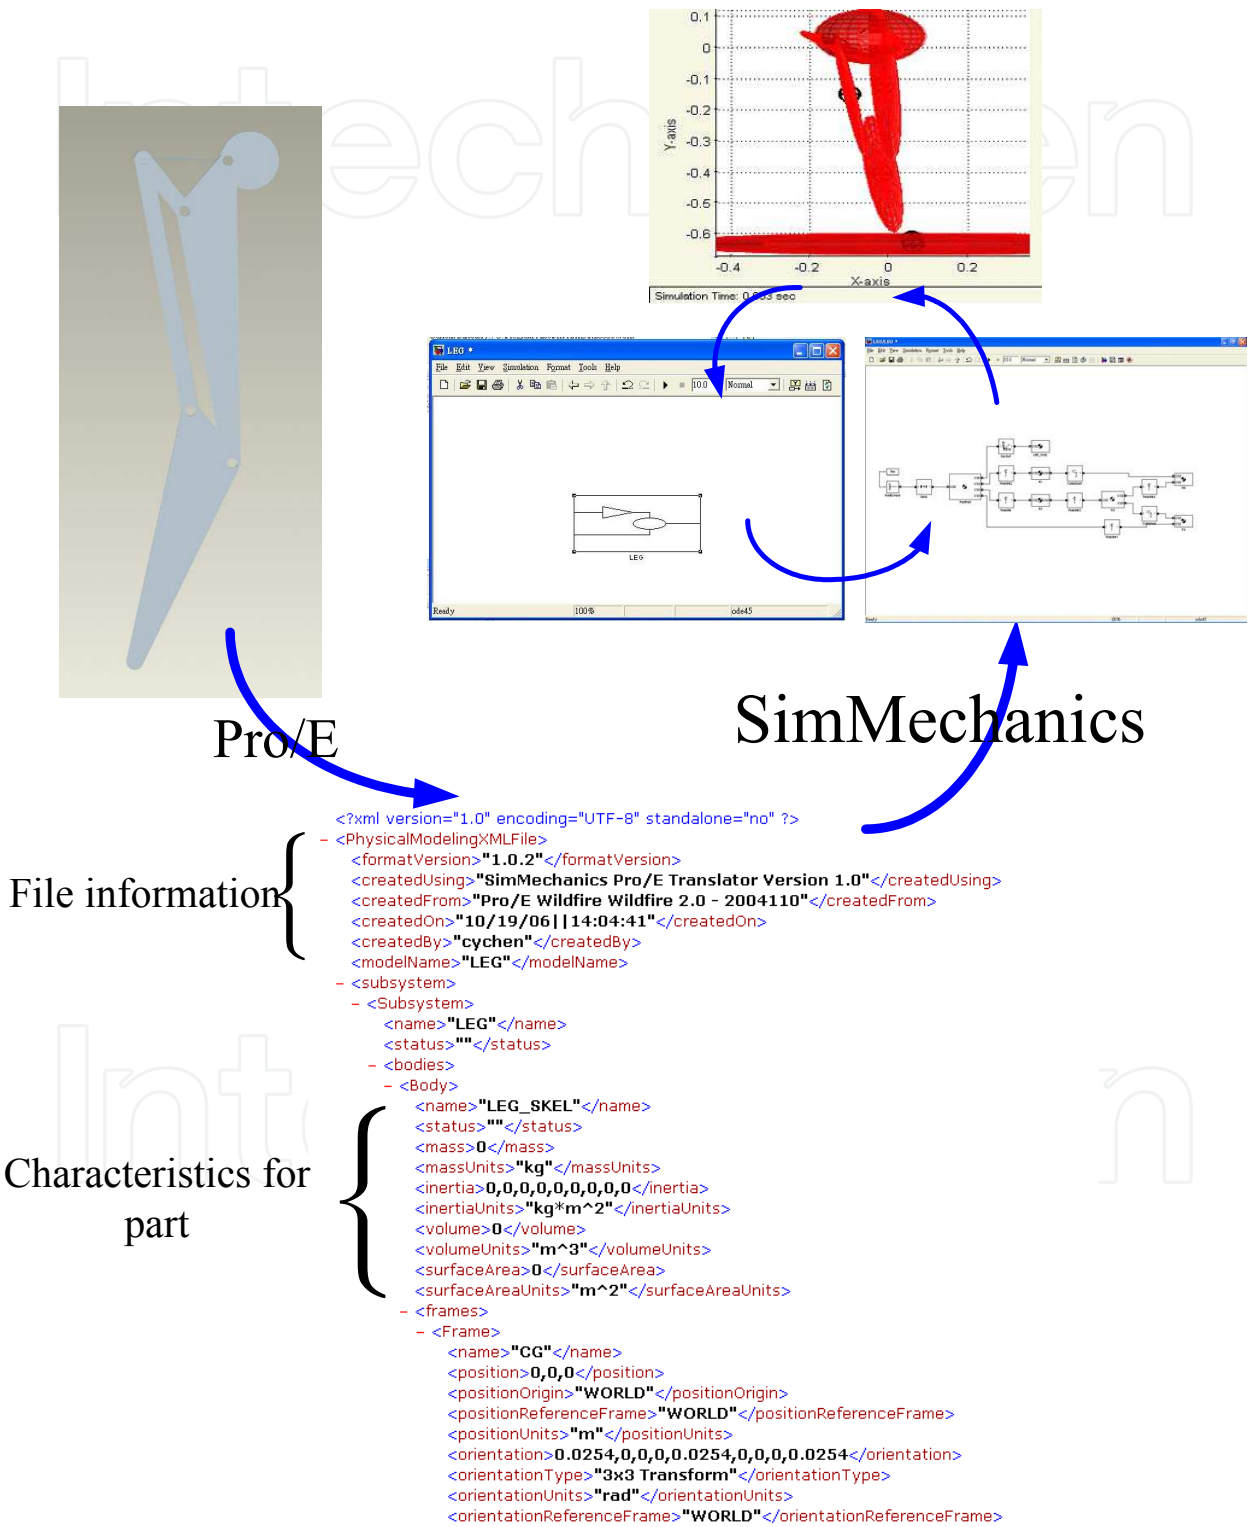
0.1
0
-0.1
-0.2
-0.3
-0.4
-0.5
-0.6
Y-axis
-0.4
-0.2
0
0.2
X-axis
Simulation Time: 0.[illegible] sec

LEG *
File Edit View Simulation Format Tools Help
10.0
Normal
LEG
Ready
100%
ode45

Pro/E

SimMechanics

<?xml version="1.0" encoding="UTF-8" standalone="no" ?>
- <PhysicalModelingXMLFile>
<formatVersion>"1.0.2"</formatVersion>
<createdUsing>"SimMechanics Pro/E Translator Version 1.0"</createdUsing>
<createdFrom>"Pro/E Wildfire Wildfire 2.0 - 2004110"</createdFrom>
<createdOn>"10/19/06||14:04:41"</createdOn>
<createdBy>"cychen"</createdBy>
<modelName>"LEG"</modelName>
- <subsystem>
- <Subsystem>
<name>"LEG"</name>
<status>""</status>
- <bodies>
- <Body>
<name>"LEG_SKEL"</name>
<status>""</status>
<mass>0</mass>
<massUnits>"kg"</massUnits>
<inertia>0,0,0,0,0,0,0,0,0</inertia>
<inertiaUnits>"kg*m^2"</inertiaUnits>
<volume>0</volume>
<volumeUnits>"m^3"</volumeUnits>
<surfaceArea>0</surfaceArea>
<surfaceAreaUnits>"m^2"</surfaceAreaUnits>
- <frames>
- <Frame>
<name>"CG"</name>
<position>0,0,0</position>
<positionOrigin>"WORLD"</positionOrigin>
<positionReferenceFrame>"WORLD"</positionReferenceFrame>
<positionUnits>"m"</positionUnits>
<orientation>0.0254,0,0,0,0.0254,0,0,0,0.0254</orientation>
<orientationType>"3x3 Transform"</orientationType>
<orientationUnits>"rad"</orientationUnits>
<orientationReferenceFrame>"WORLD"</orientationReferenceFrame>

File information

Characteristics for part